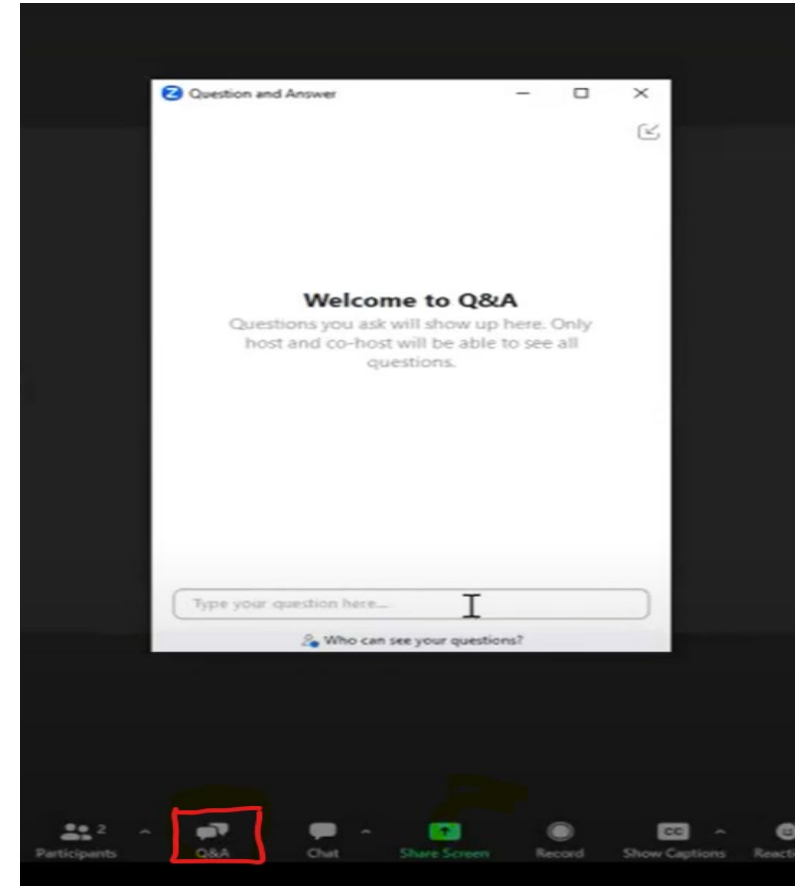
Question and Answer

Welcome to Q&A
Questions you ask will show up here. Only host and co-host will be able to see all questions.

Type your question here...

Who can see your questions?

2
Participants
Q&A
Chat
Share Screen
Record
CC
Show Captions
Reacti